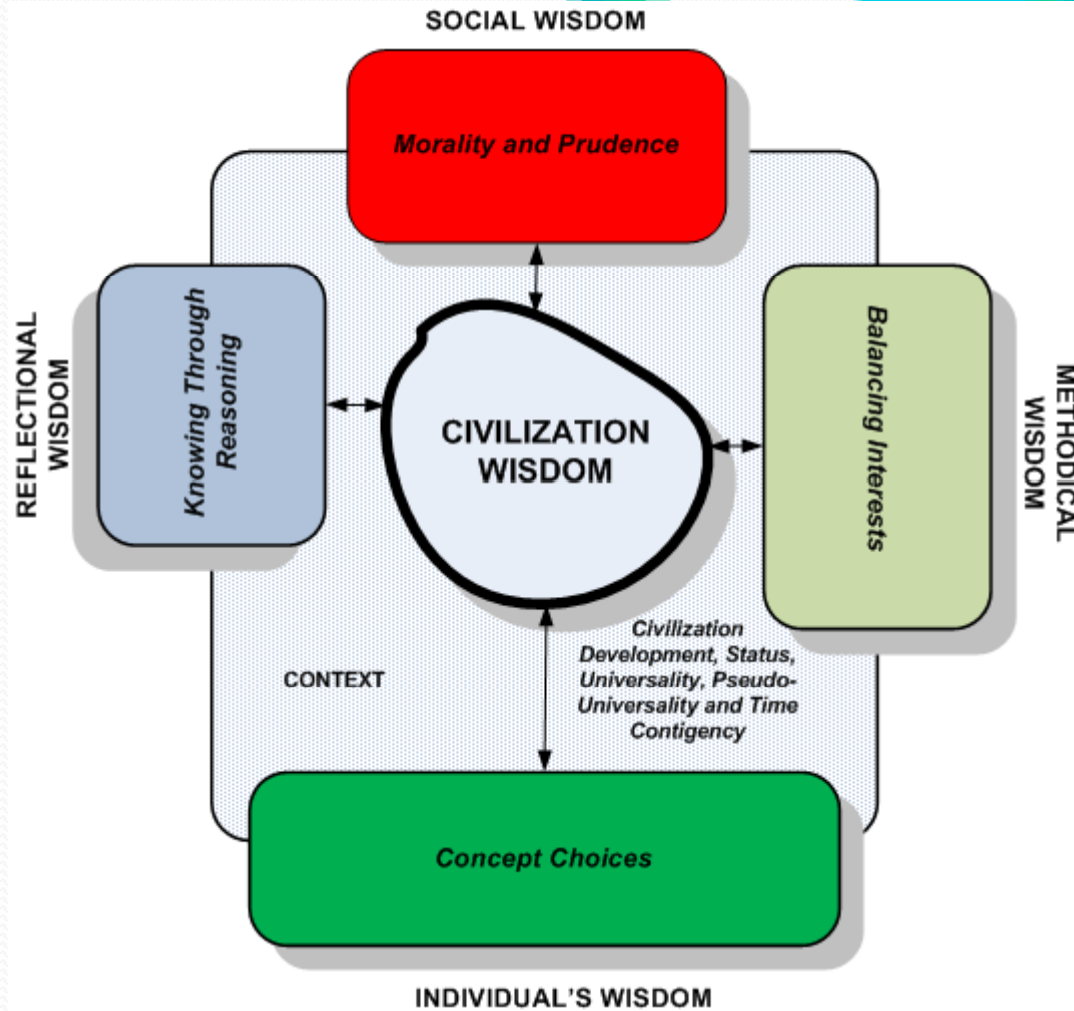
SOCIAL WISDOM

Morality and Prudence

REFLECTIONAL WISDOM

Knowing Through Reasoning

CIVILIZATION WISDOM

Balancing Interests

METHODICAL WISDOM

CONTEXT

Civilization Development, Status, Universality, Pseudo-Universality and Time Contigency

Concept Choices

INDIVIDUAL'S WISDOM